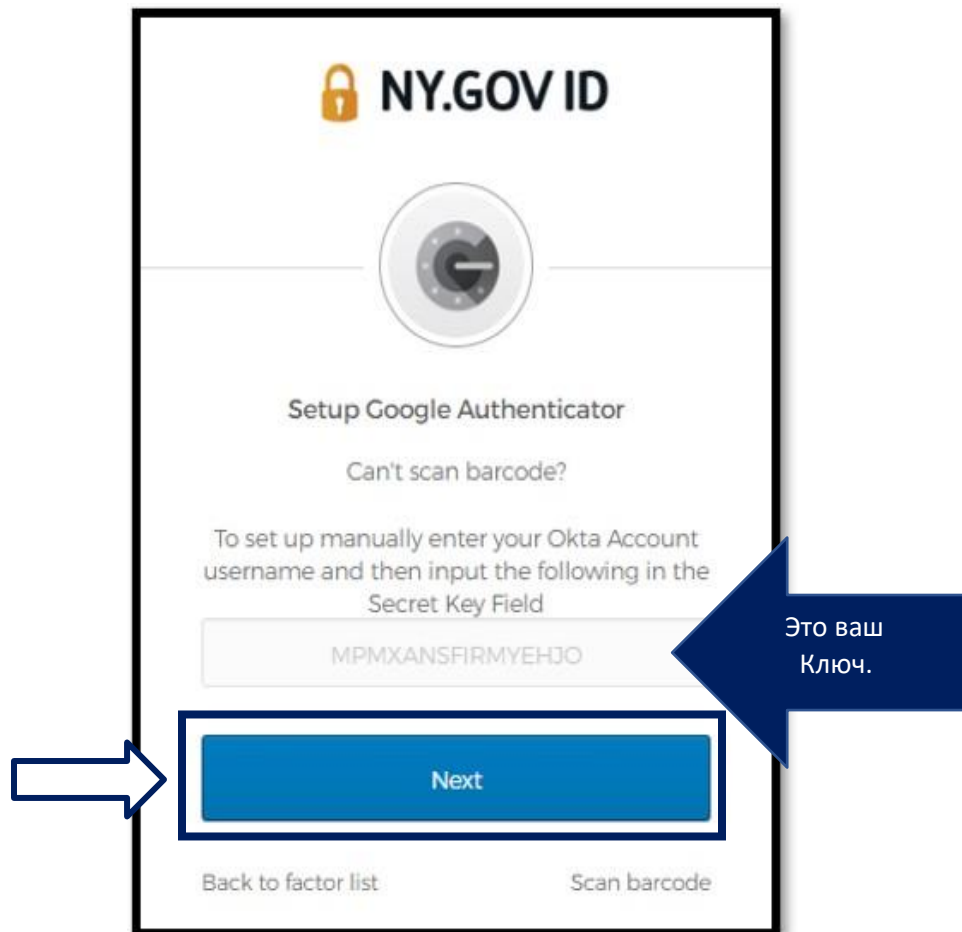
NY.GOV ID

Setup Google Authenticator

Can't scan barcode?

To set up manually enter your Okta Account username and then input the following in the Secret Key Field

MPMXANSFIRMYEHJO

Это ваш Ключ.

Next

Back to factor list

Scan barcode